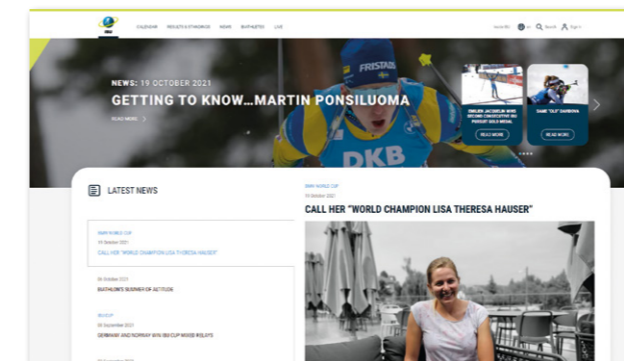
IBU

CALENDAR RESULTS & STANDINGS NEWS BIATHLETES LIVE

Events (EN) EN Search Sign In

NEWS: 19 OCTOBER 2021

GETTING TO KNOW...MARTIN PONSILUOMA

READ MORE

FISCHER

DKB

EMILIEN JACQUELIN WINS SECOND CONSECUTIVE IBU PURSUIT GOLD MEDAL

READ MORE

SAME "OLD" DAVIDOVA

READ MORE

LATEST NEWS

BMW IBU WORLD CUP

14 October 2021

CALL HER "WORLD CHAMPION LISA THERESA HAUSER"

06 October 2021

BIATHLON'S SUMMER OF ACTIVE

IBU CUP

03 September 2021

GERMANY AND NORWAY WIN IBU CUP MIXED RELAYS

BMW IBU WORLD CUP

14 October 2021

CALL HER "WORLD CHAMPION LISA THERESA HAUSER"